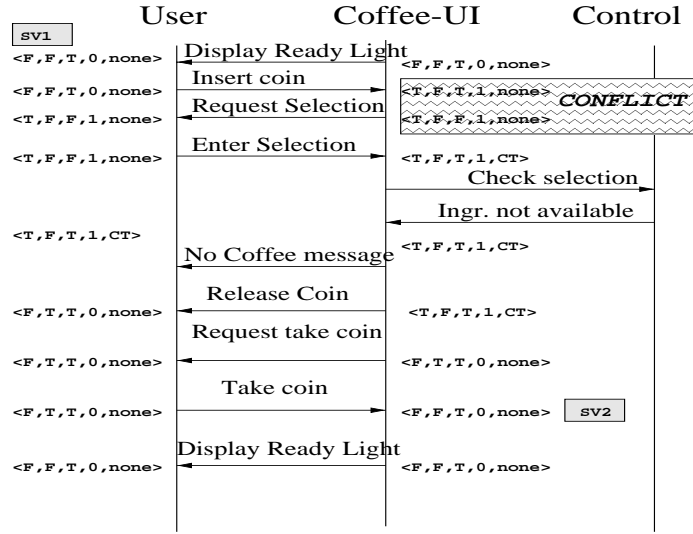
User Coffee-UI Control

SV1

<F,F,T,0,none> Display Ready Light <F,F,T,0,none>

<F,F,T,0,none> Insert coin <T,F,T,1,none> CONFLICT

<T,F,F,1,none> Request Selection <T,F,F,1,none>

<T,F,F,1,none> Enter Selection <T,F,T,1,CT>

Check selection

Ingr. not available

<T,F,T,1,CT> <T,F,T,1,CT>

No Coffee message

Release Coin

<F,T,T,0,none> <T,F,T,1,CT>

Request take coin

<F,T,T,0,none> <F,T,T,0,none>

Take coin

<F,T,T,0,none> <F,F,T,0,none> SV2

Display Ready Light

<F,F,T,0,none> <F,F,T,0,none>